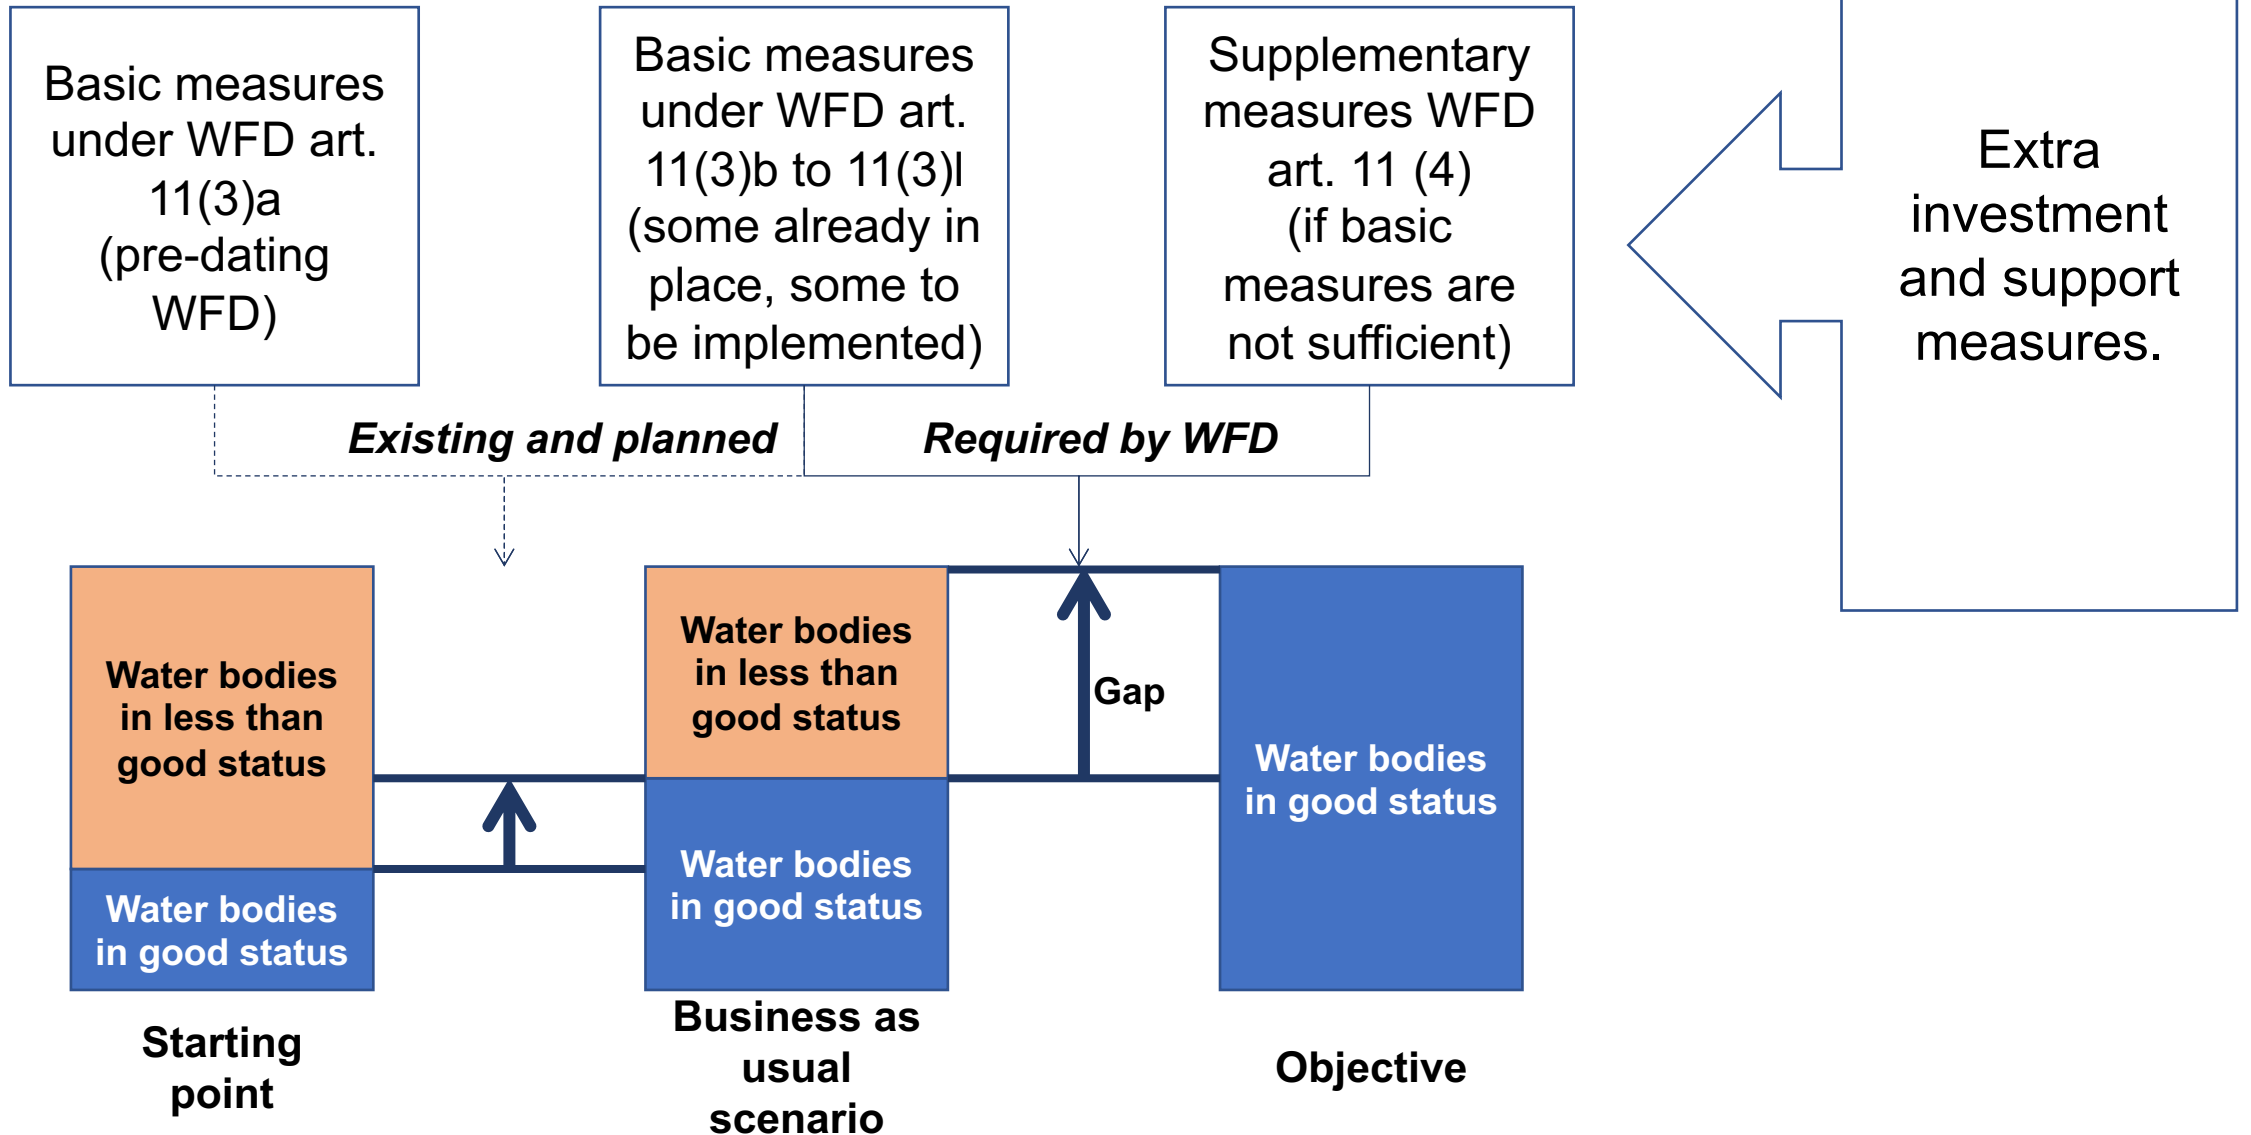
Basic measures under WFD art. 11(3)a (pre-dating WFD)

Basic measures under WFD art. 11(3)b to 11(3)l (some already in place, some to be implemented)

Supplementary measures WFD art. 11 (4) (if basic measures are not sufficient)

Extra investment and support measures.

Existing and planned

Required by WFD

Water bodies in less than good status

Water bodies in good status

Starting point

Water bodies in less than good status

Water bodies in good status

Business as usual scenario

Gap

Water bodies in good status

Objective